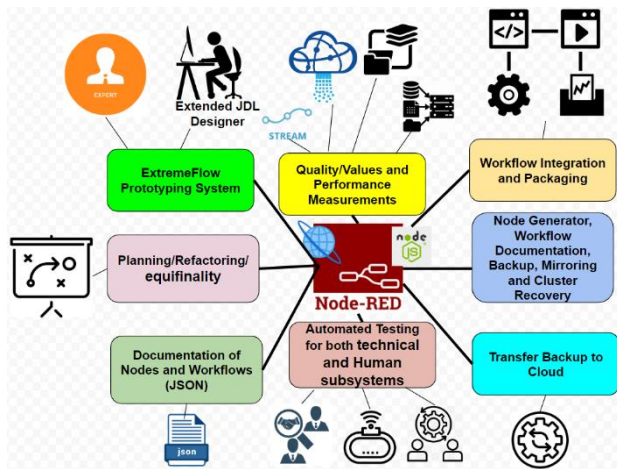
EXPERT

Extended JDL Designer

STREAM

ExtremeFlow Prototyping System

Quality/Values and Performance Measurements

Workflow Integration and Packaging

Node Generator, Workflow Documentation, Backup, Mirroring and Cluster Recovery

node JS

Planning/Refactoring/ equifinality

Node-RED

Automated Testing for both technical and Human subsystems

Documentation of Nodes and Workflows (JSON)

Transfer Backup to Cloud

json

....